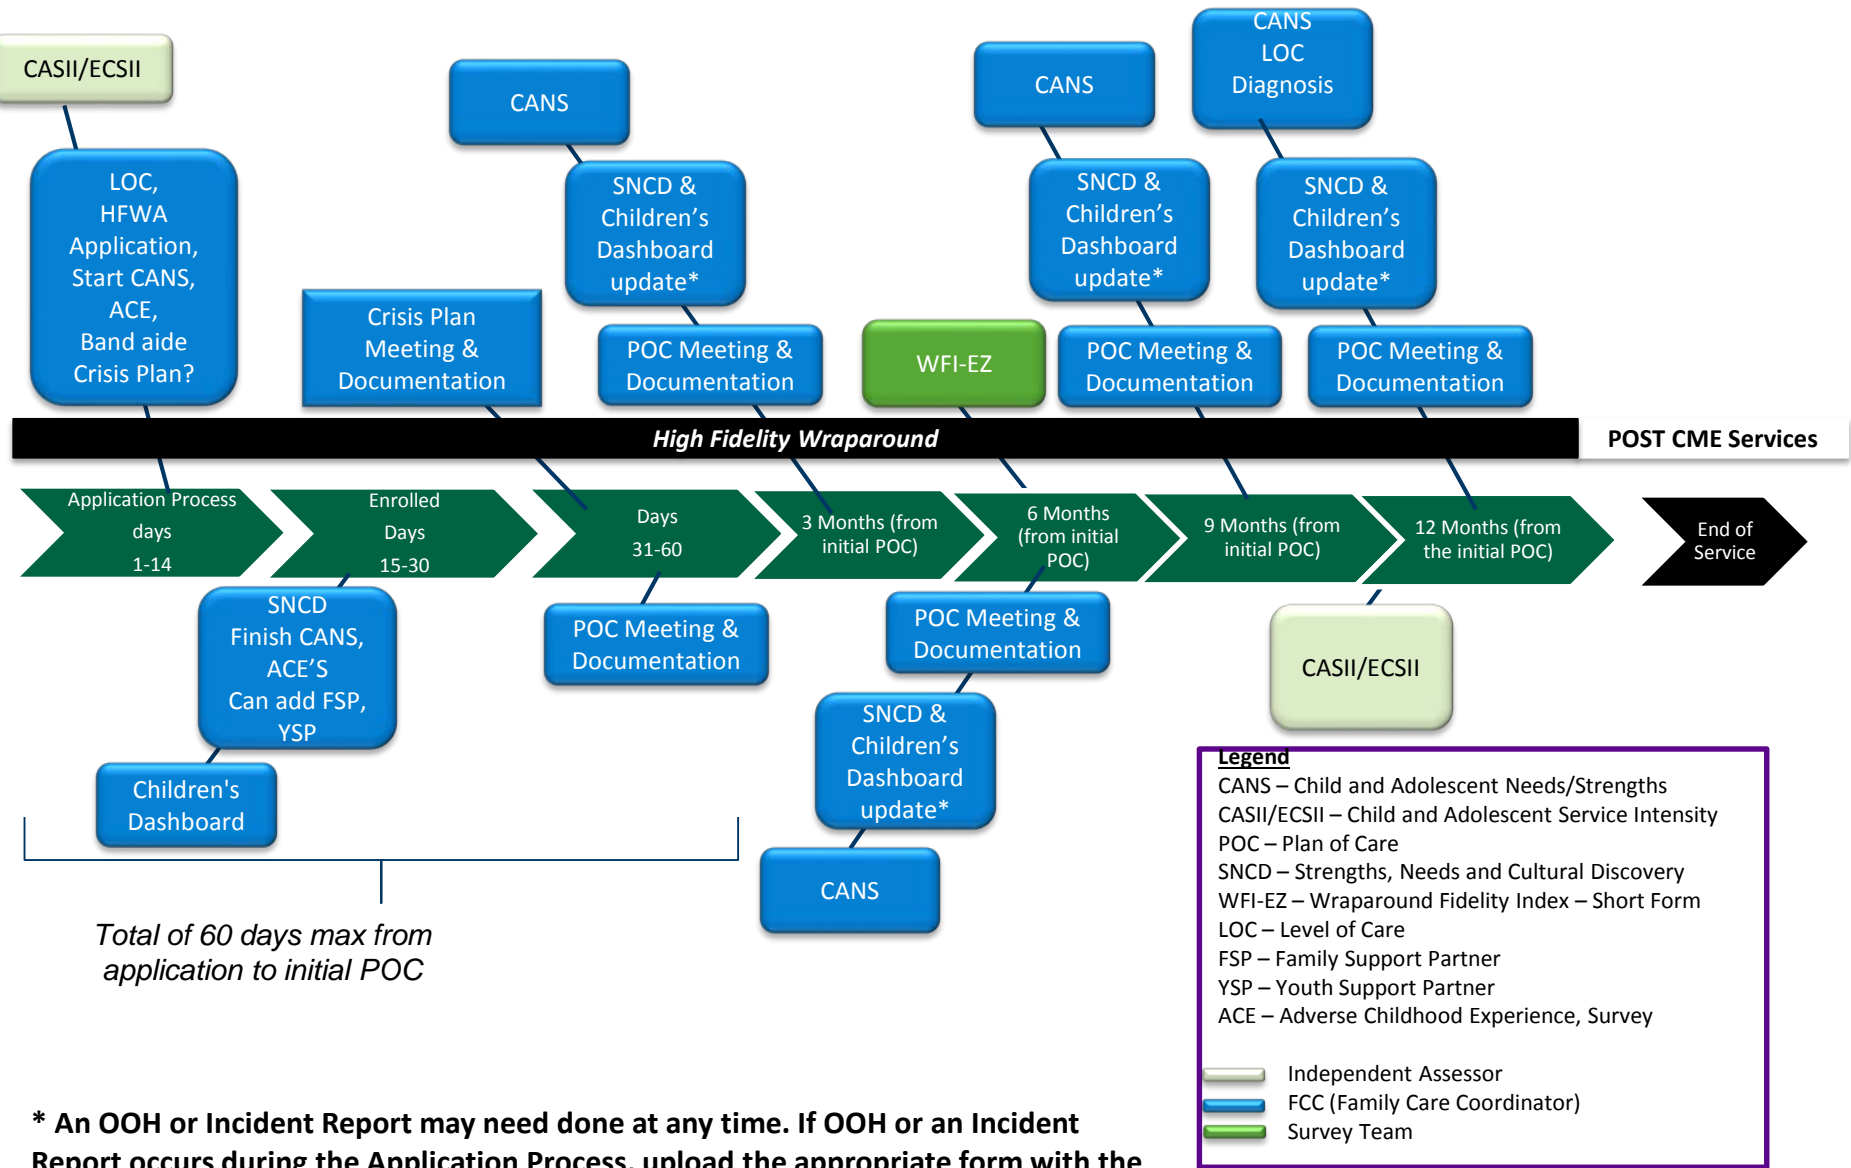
CASII/ECSII

LOC, HFWA Application, Start CANS, ACE, Band aide Crisis Plan?

CANS

SNCD & Children's Dashboard update*

Crisis Plan Meeting & Documentation

POC Meeting & Documentation

CANS

CANS LOC Diagnosis

SNCD & Children's Dashboard update*

SNCD & Children's Dashboard update*

WFI-EZ

POC Meeting & Documentation

POC Meeting & Documentation

High Fidelity Wraparound

POST CME Services

Application Process days 1-14

Enrolled Days 15-30

Days 31-60

3 Months (from initial POC)

6 Months (from initial POC)

9 Months (from initial POC)

12 Months (from the initial POC)

End of Service

SNCD Finish CANS, ACE'S Can add FSP, YSP

POC Meeting & Documentation

POC Meeting & Documentation

CASII/ECSII

Children's Dashboard

SNCD & Children's Dashboard update*

CANS

Total of 60 days max from application to initial POC

Legend
CANS – Child and Adolescent Needs/Strengths
CASII/ECSII – Child and Adolescent Service Intensity
POC – Plan of Care
SNCD – Strengths, Needs and Cultural Discovery
WFI-EZ – Wraparound Fidelity Index – Short Form
LOC – Level of Care
FSP – Family Support Partner
YSP – Youth Support Partner
ACE – Adverse Childhood Experience, Survey

Independent Assessor
FCC (Family Care Coordinator)
Survey Team

* An OOH or Incident Report may need done at any time. If OOH or an Incident Report occurs during the Application Process, upload the appropriate form with the